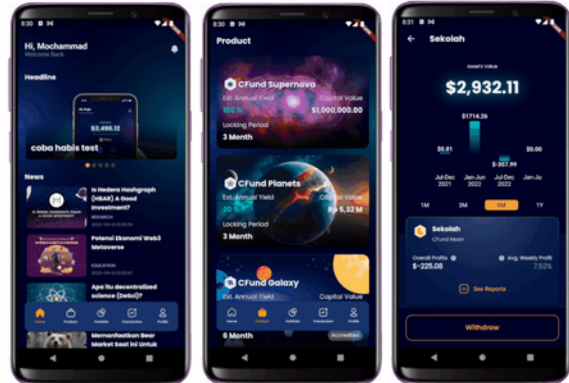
8:30

Hi, Mochammad
Welcome Back

Headline

$3,490.12

coba habis test

News

Is Hedera Hashgraph (HBAR) A Good Investment?
RESEARCH

Potensi Ekonomi Web3 Metaverse
EDUCATION

Apa itu decentralized science (Desci)?

Memanfaatkan Bear Market Saat ini Untuk

Home Product Portfolio Transaction Profile

8:30

Product

CFund Supernova
Est. Annual Yield
Capital Value
$1,000,000.00
Locking Period
3 Month

CFund Planets
Est. Annual Yield
Capital Value
Rp 5,32 M
Locking Period
3 Month

CFund Galaxy
Est. Annual Yield
Capital Value
6 Month
Accredited

Home Product Portfolio Transaction Profile

8:30

Sekolah

Asset's Value

$2,932.11

$1714.26
$0.81
$0.00
$337.95
Jul-Dec 2021
Jan-Jun 2022
Jul-Dec 2022
Jan-Ju

1M 3M 6M 1Y

Sekolah
CFund Moon

Overall Profits
-$225.08
Avg. Weekly Profit
7.52%

See Reports

Withdraw